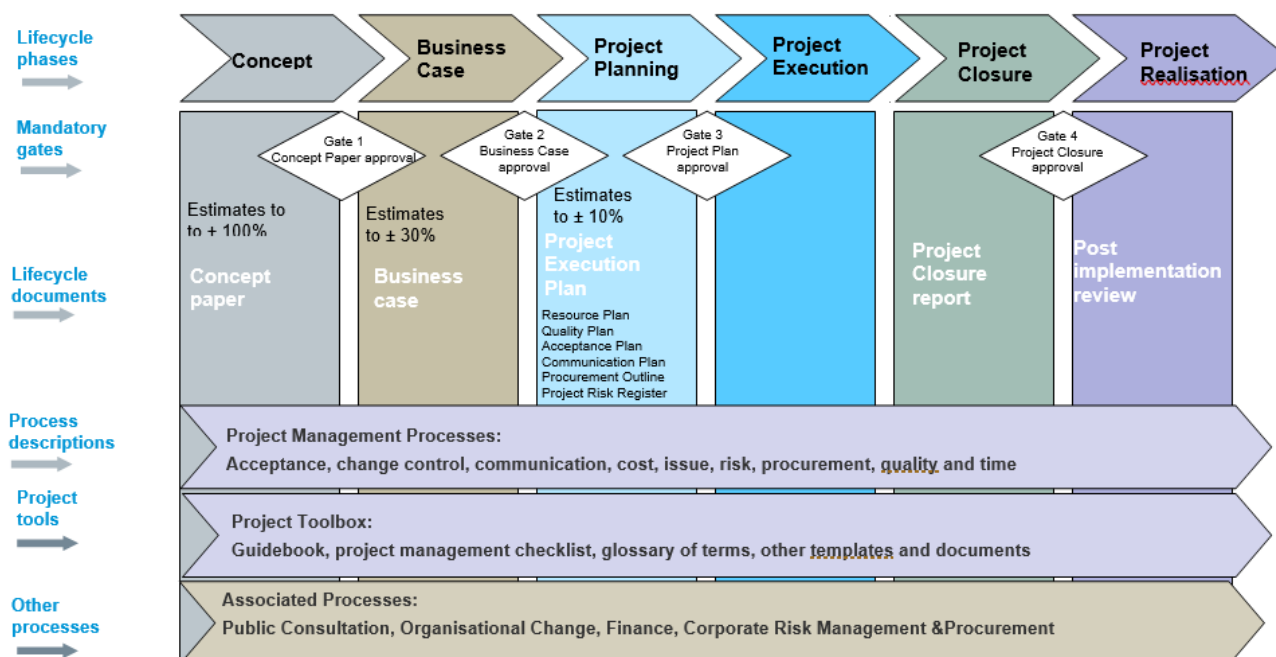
Lifecycle phases

Concept

Business Case

Project Planning

Project Execution

Project Closure

Project Realisation

Mandatory gates

Gate 1
Concept Paper approval

Gate 2
Business Case approval

Gate 3
Project Plan approval

Gate 4
Project Closure approval

Estimates to to ± 100%

Estimates to ± 30%

Estimates to ± 10%

Lifecycle documents

Concept paper

Business case

Project Execution Plan

Resource Plan
Quality Plan
Acceptance Plan
Communication Plan
Procurement Outline
Project Risk Register

Project Closure report

Post implementation review

Process descriptions

Project Management Processes:
Acceptance, change control, communication, cost, issue, risk, procurement, quality and time

Project tools

Project Toolbox:
Guidebook, project management checklist, glossary of terms, other templates and documents

Other processes

Associated Processes:
Public Consultation, Organisational Change, Finance, Corporate Risk Management &Procurement